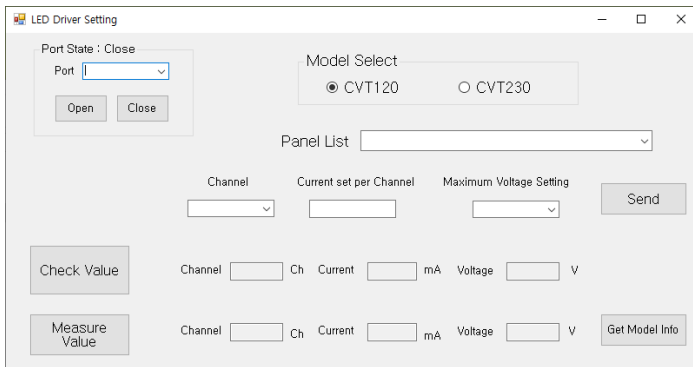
LED Driver Setting

Port State : Close

Port

Open

Close

Model Select

CVT120

CVT230

Panel List

Channel

Current set per Channel

Maximum Voltage Setting

Send

Check Value

Channel

Ch

Current

mA

Voltage

V

Measure Value

Channel

Ch

Current

mA

Voltage

V

Get Model Info